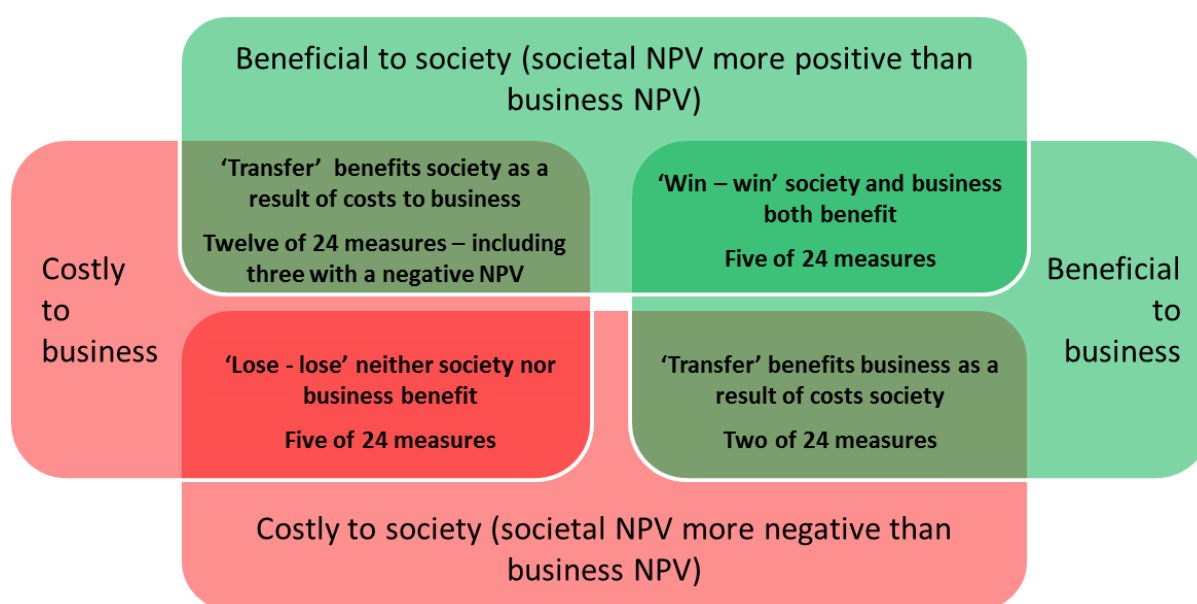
Beneficial to society (societal NPV more positive than business NPV)

Costly to business

'Transfer' benefits society as a result of costs to business

Twelve of 24 measures – including three with a negative NPV

'Win – win' society and business both benefit

Five of 24 measures

Beneficial to business

'Lose - lose' neither society nor business benefit

Five of 24 measures

'Transfer' benefits business as a result of costs society

Two of 24 measures

Costly to society (societal NPV more negative than business NPV)